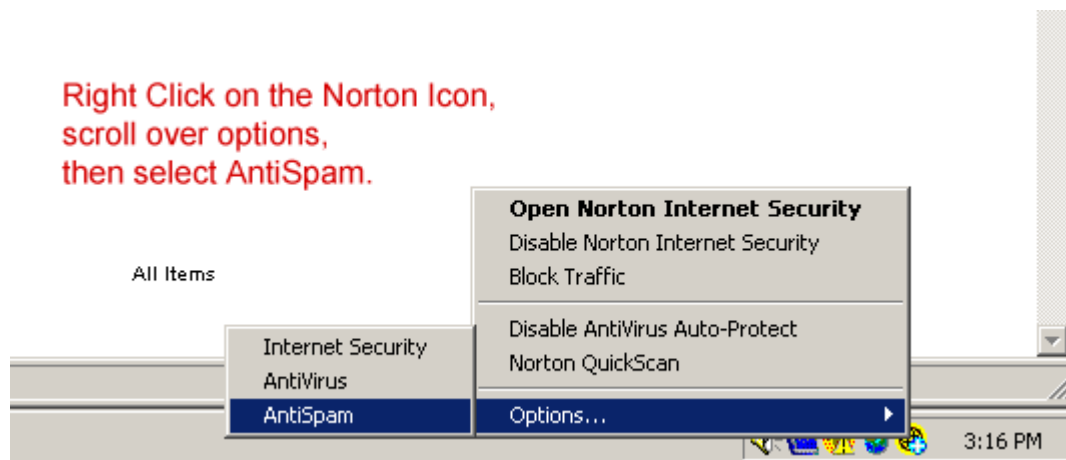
Right Click on the Norton Icon, scroll over options, then select AntiSpam.

All Items

Open Norton Internet Security
Disable Norton Internet Security
Block Traffic

Disable AntiVirus Auto-Protect
Norton QuickScan

Options...

Internet Security
AntiVirus
AntiSpam

3:16 PM